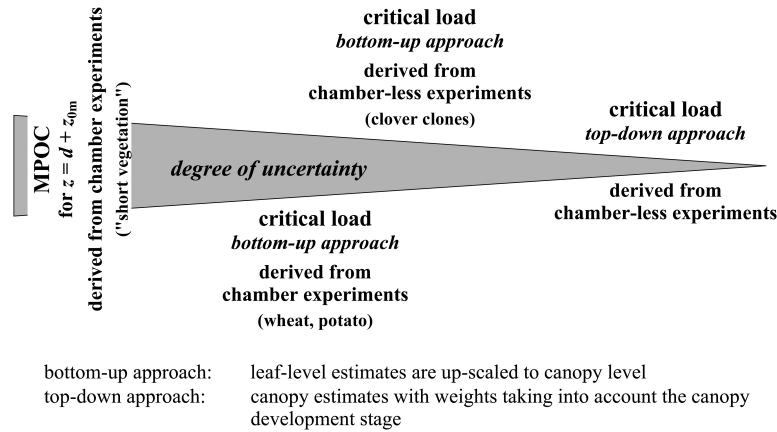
MPOC
for $z = d + z_{0m}$
derived from chamber experiments
("short vegetation")

critical load
*bottom-up approach*
derived from chamber-less experiments
(clover clones)

critical load
*top-down approach*

*degree of uncertainty*

derived from chamber-less experiments

critical load
*bottom-up approach*
derived from chamber experiments
(wheat, potato)

bottom-up approach: leaf-level estimates are up-scaled to canopy level
top-down approach: canopy estimates with weights taking into account the canopy development stage